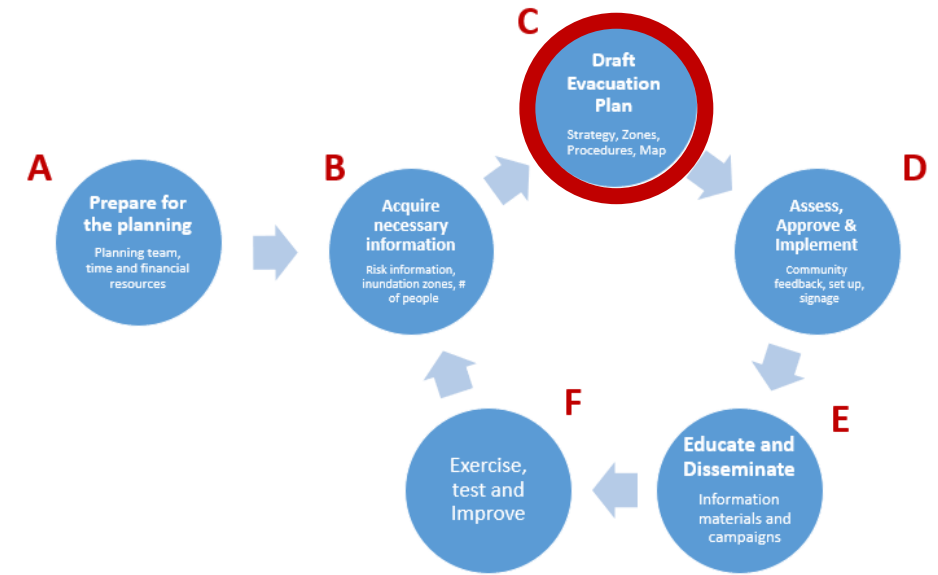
C

Draft Evacuation Plan

Strategy, Zones, Procedures, Map

A

Prepare for the planning

Planning team, time and financial resources

B

Acquire necessary information

Risk information, inundation zones, # of people

D

Assess, Approve & Implement

Community feedback, set up, signage

E

Educate and Disseminate

Information materials and campaigns

F

Exercise, test and Improve